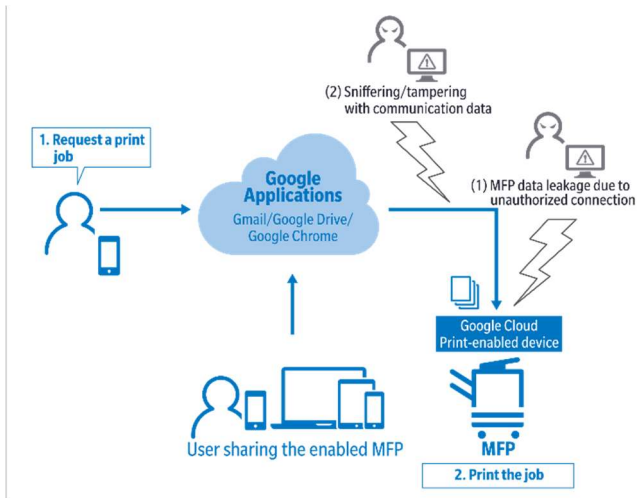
(2) Sniffering/tampering with communication data

1. Request a print job

Google Applications
Gmail/Google Drive/ Google Chrome

(1) MFP data leakage due to unauthorized connection

Google Cloud Print-enabled device

MFP

User sharing the enabled MFP

2. Print the job